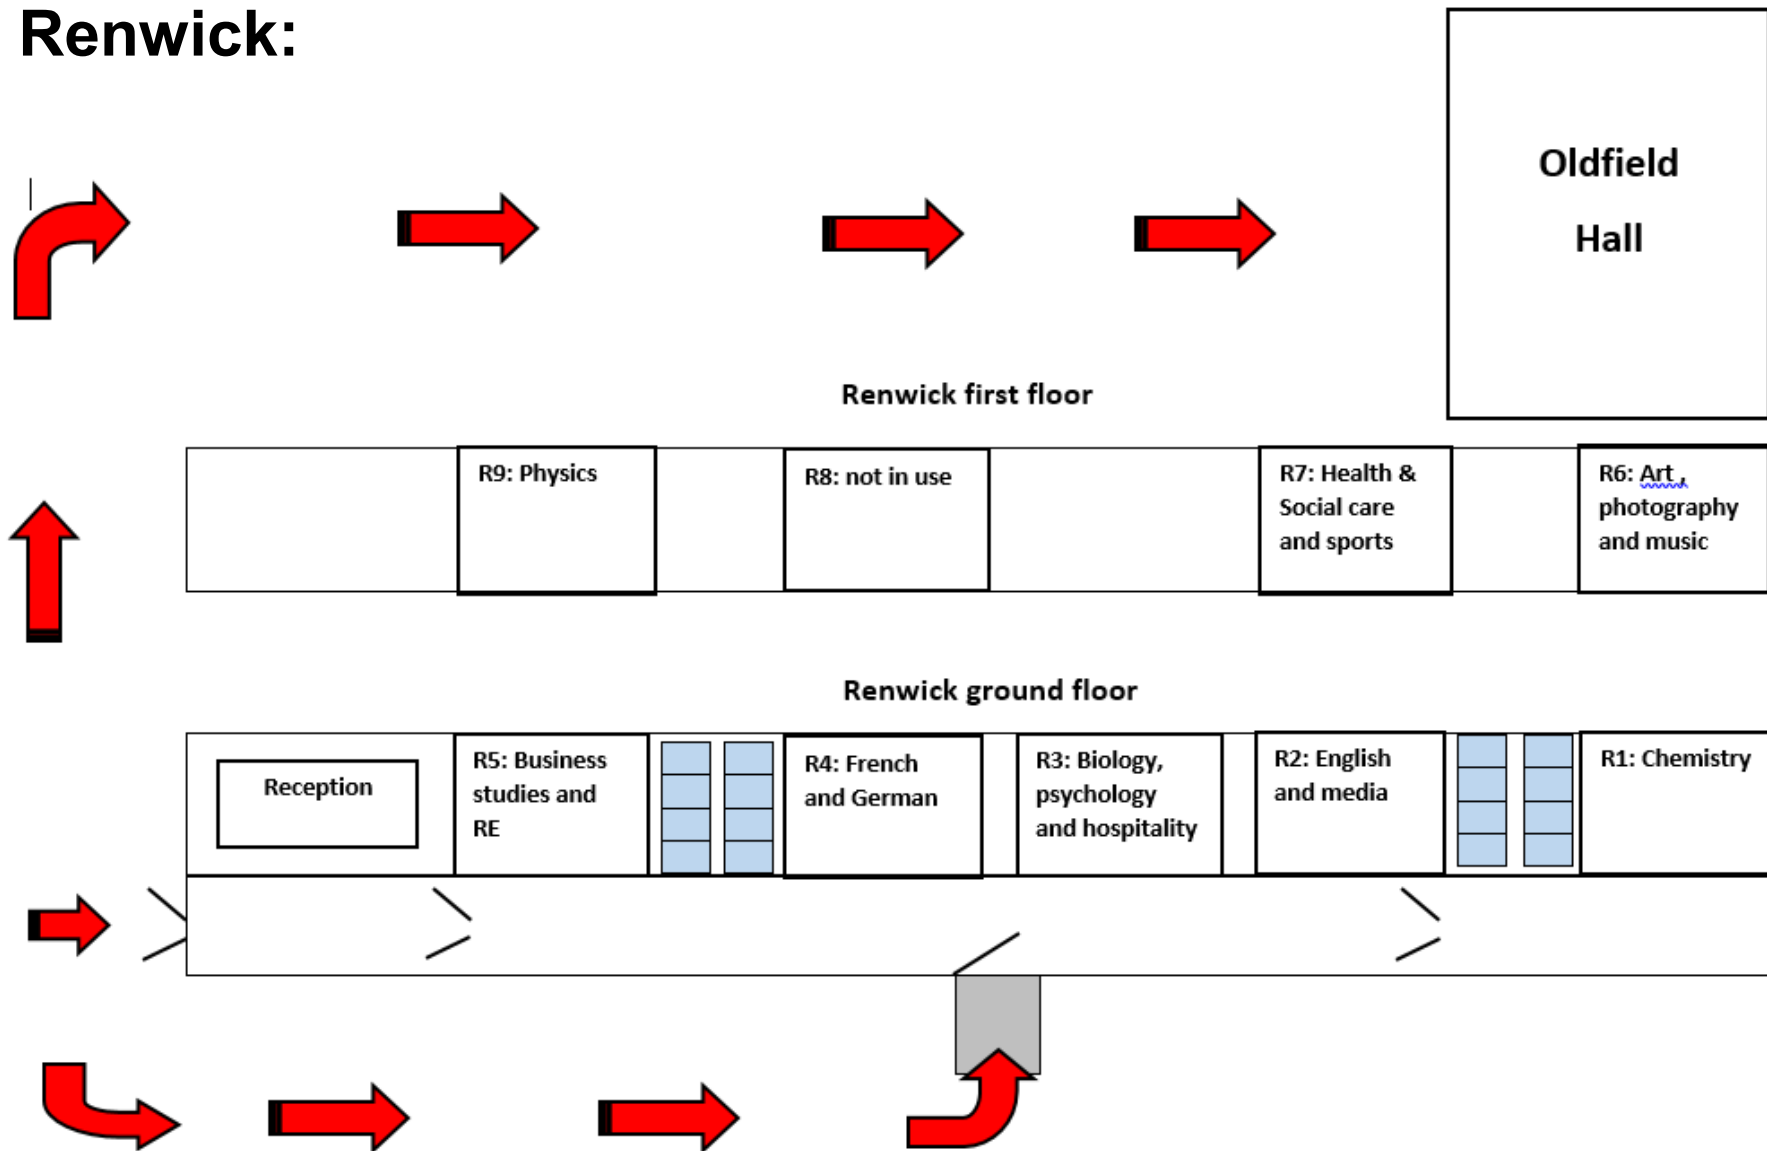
Renwick:

Oldfield Hall

Renwick first floor

R9: Physics

R8: not in use

R7: Health & Social care and sports

R6: Art , photography and music

Renwick ground floor

Reception

R5: Business studies and RE

R4: French and German

R3: Biology, psychology and hospitality

R2: English and media

R1: Chemistry